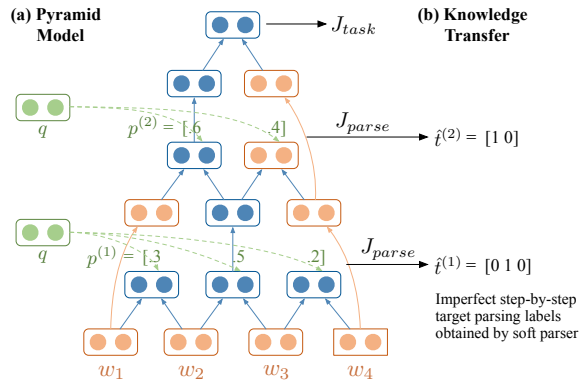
(a) Pyramid Model

(b) Knowledge Transfer

$J_{task}$

$q$

$p^{(2)} = [.6$

$.4]$

$J_{parse}$

$\hat{t}^{(2)} = [1\ 0]$

$q$

$p^{(1)} = [.3$

$.5$

$.2]$

$J_{parse}$

$\hat{t}^{(1)} = [0\ 1\ 0]$

Imperfect step-by-step target parsing labels obtained by soft parser

$w_1$ $w_2$ $w_3$ $w_4$